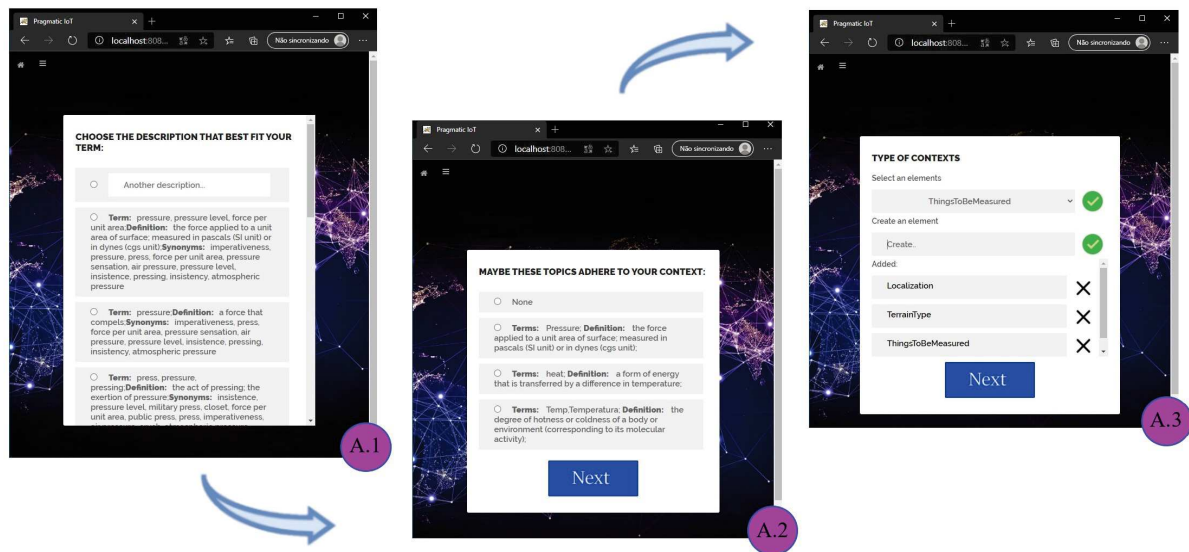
Pragmatic IoT
localhost:808...
Não sincronizando

CHOOSE THE DESCRIPTION THAT BEST FIT YOUR TERM:

Another description..

**Term:** pressure, pressure level, force per unit area;**Definition:** the force applied to a unit area of surface; measured in pascals (SI unit) or in dynes (cgs unit);**Synonyms:** imperativeness, pressure, press, force per unit area, pressure sensation, air pressure, pressure level, insistence, pressing, insistency, atmospheric pressure

**Term:** pressure;**Definition:** a force that compels;**Synonyms:** imperativeness, press, force per unit area, pressure sensation, air pressure, pressure level, insistence, pressing, insistency, atmospheric pressure

**Term:** press, pressure, pressing;**Definition:** the act of pressing; the exertion of pressure;**Synonyms:** insistence, pressure level, military press, closet, force per unit area, public press, press, imperativeness, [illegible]

A.1

Pragmatic IoT
localhost:808...
Não sincronizando

MAYBE THESE TOPICS ADHERE TO YOUR CONTEXT:

None

**Terms:** Pressure; **Definition:** the force applied to a unit area of surface; measured in pascals (SI unit) or in dynes (cgs unit);

**Terms:** heat; **Definition:** a form of energy that is transferred by a difference in temperature;

**Terms:** Temp,Temperatura; **Definition:** the degree of hotness or coldness of a body or environment (corresponding to its molecular activity);

Next

A.2

Pragmatic IoT
localhost:808...
Não sincronizando

TYPE OF CONTEXTS
Select an elements
ThingsToBeMeasured
Create an element
Create..
Added:
Localization
TerrainType
ThingsToBeMeasured

Next

A.3